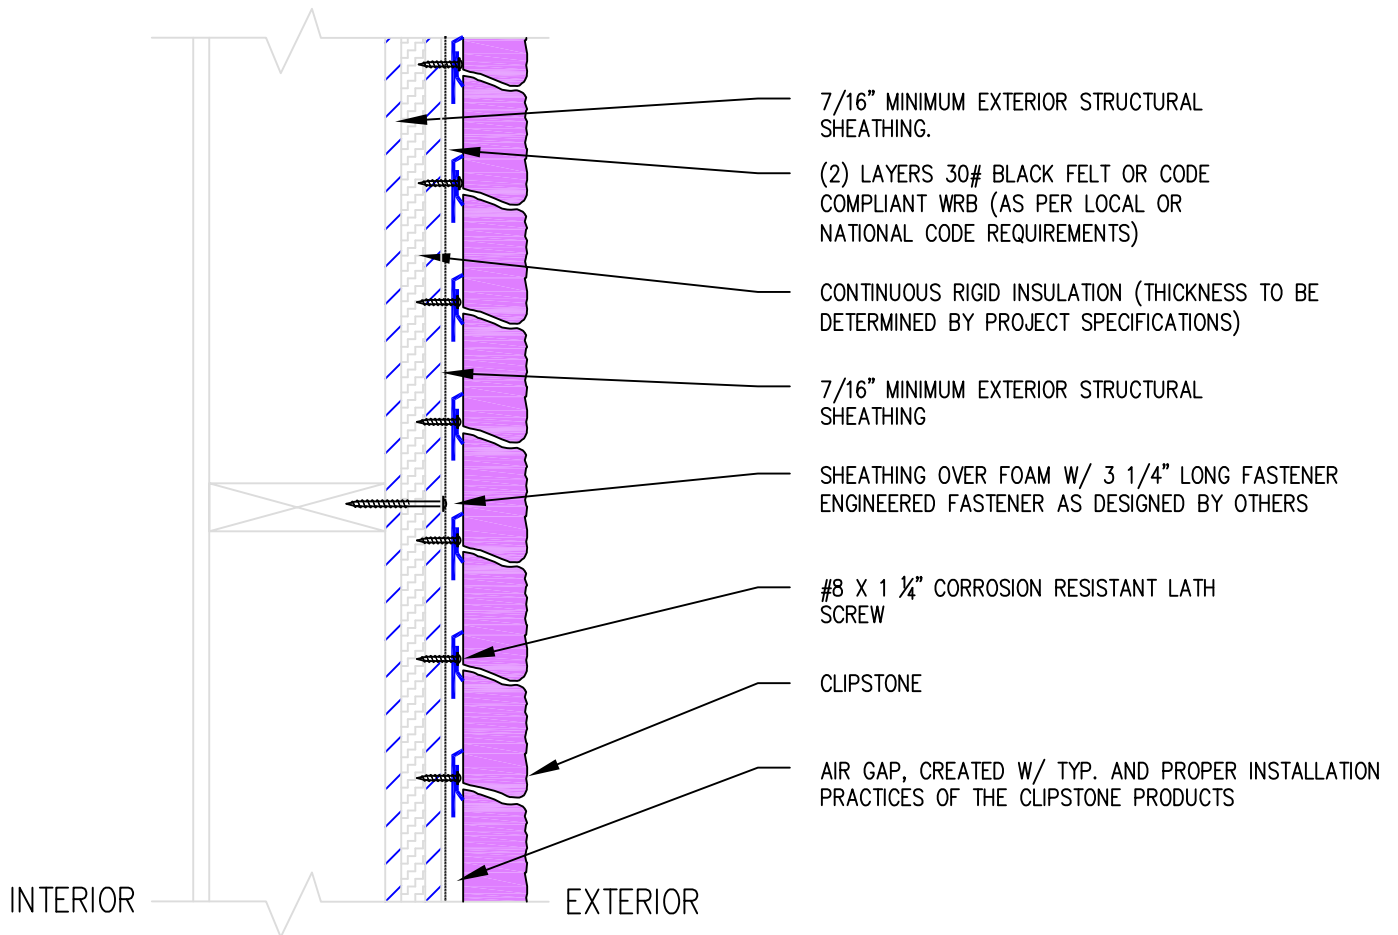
7/16" MINIMUM EXTERIOR STRUCTURAL SHEATHING.

(2) LAYERS 30# BLACK FELT OR CODE COMPLIANT WRB (AS PER LOCAL OR NATIONAL CODE REQUIREMENTS)

CONTINUOUS RIGID INSULATION (THICKNESS TO BE DETERMINED BY PROJECT SPECIFICATIONS)

7/16" MINIMUM EXTERIOR STRUCTURAL SHEATHING

SHEATHING OVER FOAM W/ 3 1/4" LONG FASTENER ENGINEERED FASTENER AS DESIGNED BY OTHERS

#8 X 1 ¼" CORROSION RESISTANT LATH SCREW

CLIPSTONE

AIR GAP, CREATED W/ TYP. AND PROPER INSTALLATION PRACTICES OF THE CLIPSTONE PRODUCTS

INTERIOR

EXTERIOR